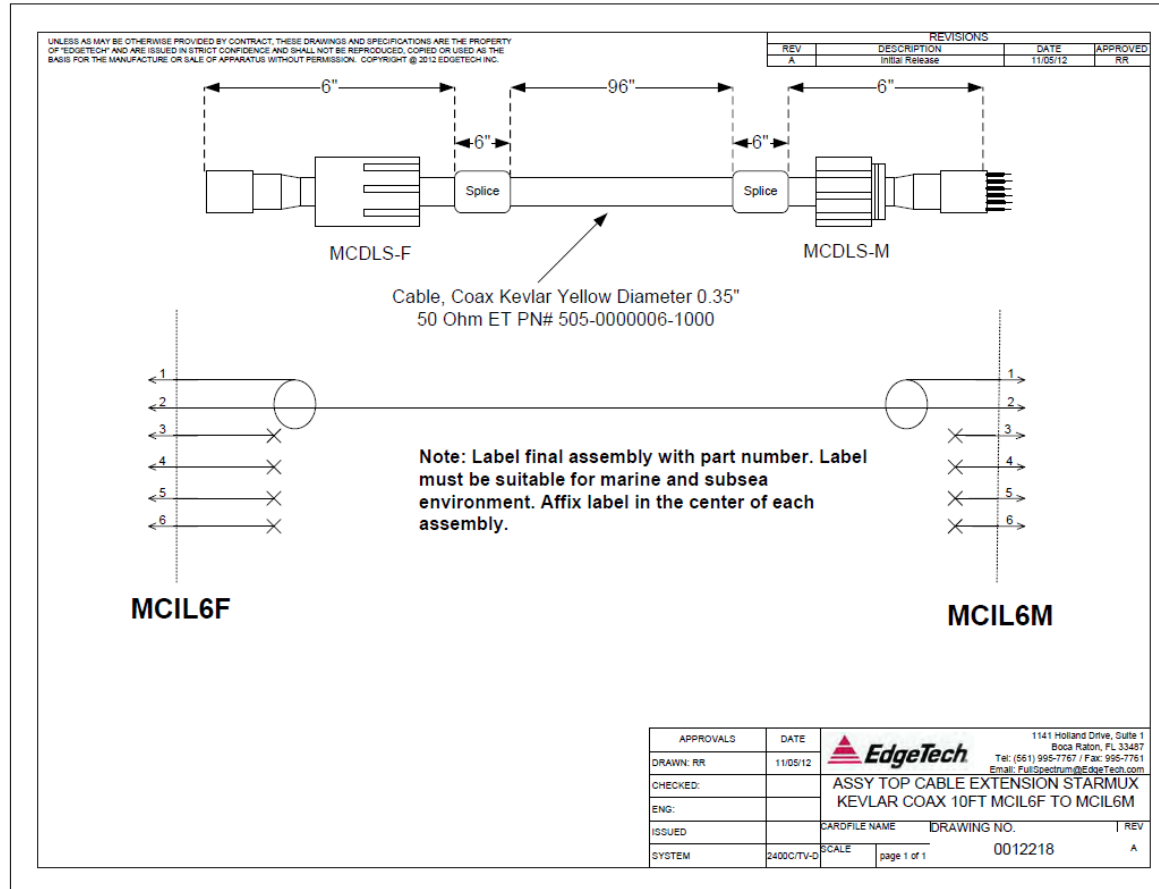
UNLESS AS MAY BE OTHERWISE PROVIDED BY CONTRACT, THESE DRAWINGS AND SPECIFICATIONS ARE THE PROPERTY OF "EDGETECH" AND ARE ISSUED IN STRICT CONFIDENCE AND SHALL NOT BE REPRODUCED, COPIED OR USED AS THE BASIS FOR THE MANUFACTURE OR SALE OF APPARATUS WITHOUT PERMISSION. COPYRIGHT @ 2012 EDGETECH INC.

REVISIONS

| REV | DESCRIPTION | DATE | APPROVED |
|---|---|---|---|
| A | Initial Release | 11/05/12 | RR |

6"

96"

6"

6"

6"

Splice

Splice

MCDLS-F

MCDLS-M

Cable, Coax Kevlar Yellow Diameter 0.35"
50 Ohm ET PN# 505-0000006-1000

1
2
3
4
5
6

1
2
3
4
5
6

Note: Label final assembly with part number. Label must be suitable for marine and subsea environment. Affix label in the center of each assembly.

MCIL6F

MCIL6M

| APPROVALS | DATE |
|---|---|
| DRAWN: RR | 11/05/12 |
| CHECKED: | |
| ENG: | |
| ISSUED | |
| SYSTEM | 2400C/TV-D |

EdgeTech

1141 Holland Drive, Suite 1
Boca Raton, FL 33487
Tel: (561) 995-7767 / Fax: 995-7761
Email: FullSpectrum@EdgeTech.com

ASSY TOP CABLE EXTENSION STARMUX KEVLAR COAX 10FT MCIL6F TO MCIL6M

CARDFILE NAME

DRAWING NO.

REV

SCALE

page 1 of 1

0012218

A